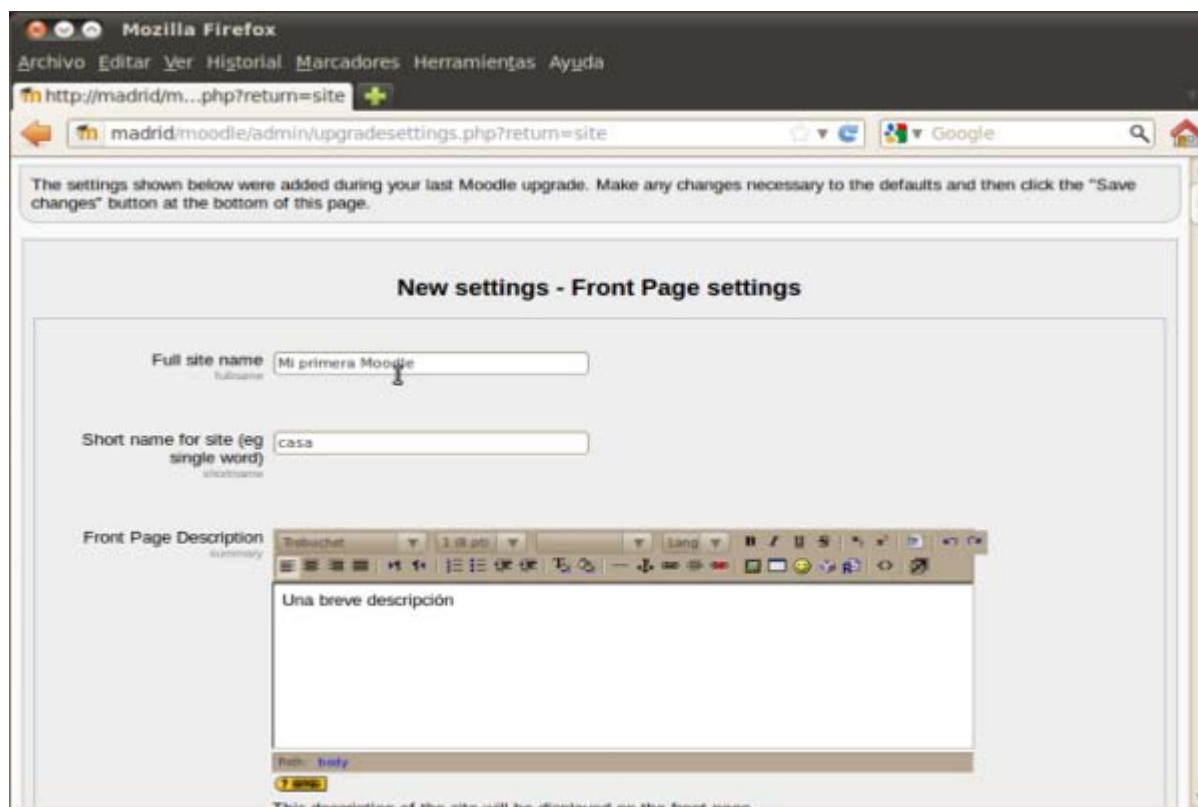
Mozilla Firefox

Archivo Editar Ver Historial Marcadores Herramientas Ayuda

http://madrid/m...php?return=site

madrid/moodle/admin/upgradesettings.php?return=site

Google

The settings shown below were added during your last Moodle upgrade. Make any changes necessary to the defaults and then click the "Save changes" button at the bottom of this page.

New settings - Front Page settings

Full site name
fullname
Mi primera Moodle

Short name for site (eg single word)
shortname
casa

Front Page Description
summary
Trebuchet
1 (8 pt)
Lang

Una breve descripción

Path: body

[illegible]